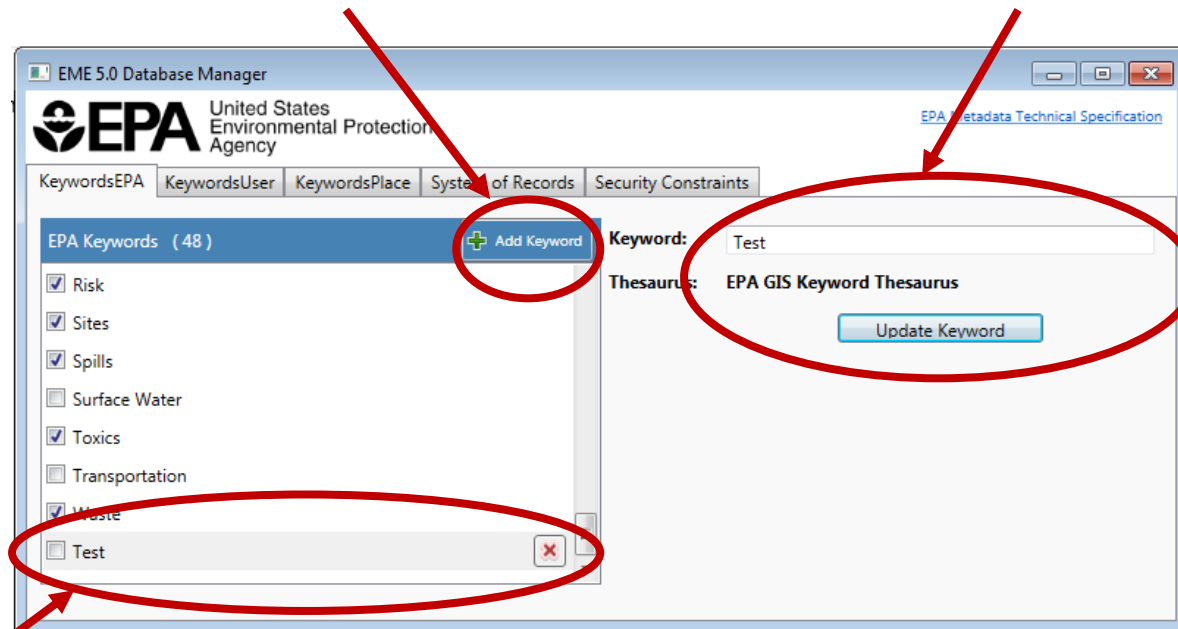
EME 5.0 Database Manager

EPA United States Environmental Protection Agency

EPA Metadata Technical Specification

KeywordsEPA | KeywordsUser | KeywordsPlace | System of Records | Security Constraints

EPA Keywords (48)

Add Keyword

Risk

Sites

Spills

Surface Water

Toxics

Transportation

Waste

Test

Keyword: Test

Thesaurus: EPA GIS Keyword Thesaurus

Update Keyword